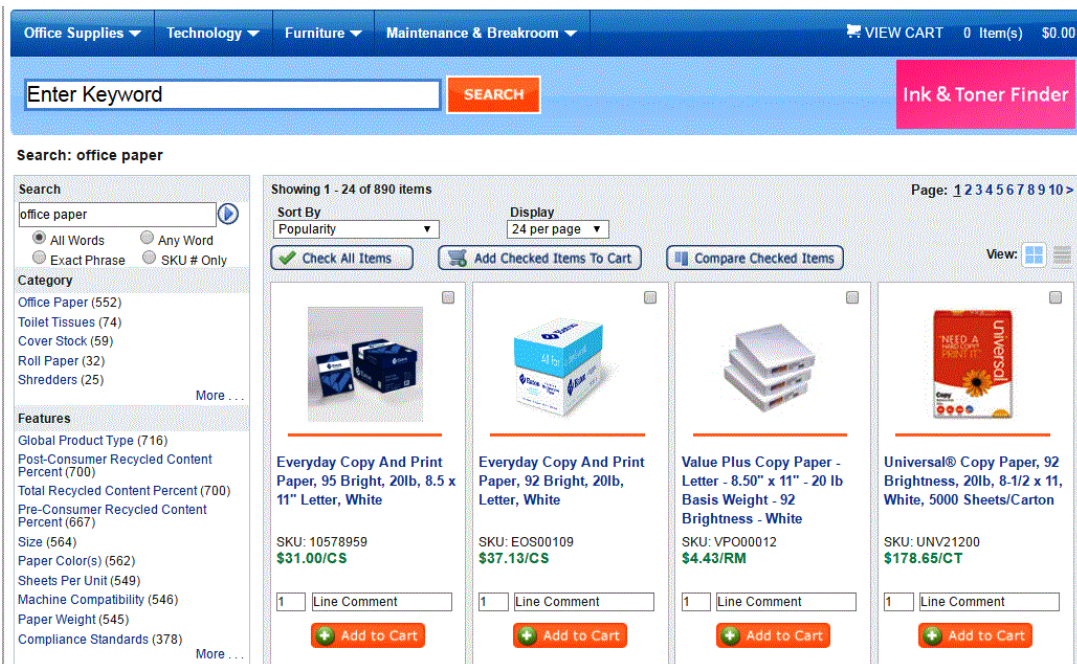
Office Supplies ▾ Technology ▾ Furniture ▾ Maintenance & Breakroom ▾ VIEW CART 0 Item(s) $0.00

Enter Keyword SEARCH

Ink & Toner Finder

Search: office paper

Search
office paper
All Words Any Word
Exact Phrase SKU # Only

Category
Office Paper (552)
Toilet Tissues (74)
Cover Stock (59)
Roll Paper (32)
Shredders (25)
More . . .

Features
Global Product Type (716)
Post-Consumer Recycled Content Percent (700)
Total Recycled Content Percent (700)
Pre-Consumer Recycled Content Percent (667)
Size (564)
Paper Color(s) (562)
Sheets Per Unit (549)
Machine Compatibility (546)
Paper Weight (545)
Compliance Standards (378)
More . . .

Showing 1 - 24 of 890 items
Page: 1 2 3 4 5 6 7 8 9 10 >

Sort By
Popularity
Display
24 per page

Check All Items Add Checked Items To Cart Compare Checked Items
View:

Everyday Copy And Print Paper, 95 Bright, 20lb, 8.5 x 11" Letter, White
SKU: 10578959
$31.00/CS
1 Line Comment
Add to Cart

Everyday Copy And Print Paper, 92 Bright, 20lb, Letter, White
SKU: EOS00109
$37.13/CS
1 Line Comment
Add to Cart

Value Plus Copy Paper - Letter - 8.50" x 11" - 20 lb Basis Weight - 92 Brightness - White
SKU: VPO00012
$4.43/RM
1 Line Comment
Add to Cart

Universal® Copy Paper, 92 Brightness, 20lb, 8-1/2 x 11, White, 5000 Sheets/Carton
SKU: UNV21200
$178.65/CT
1 Line Comment
Add to Cart